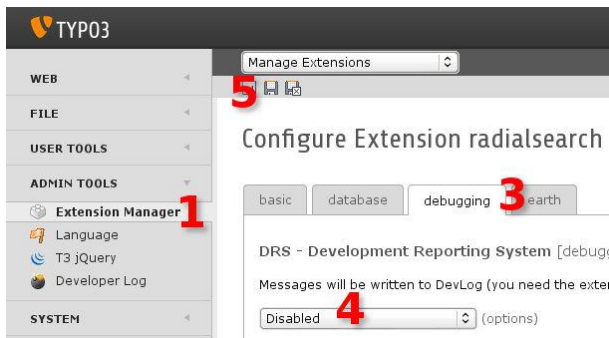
TYPO3

WEB

FILE

USER TOOLS

ADMIN TOOLS

Extension Manager 1

Language

T3 jQuery

Developer Log

SYSTEM

Manage Extensions

5

Configure Extension radialsearch

basic | database | debugging 3 earth

DRS - Development Reporting System [debug

Messages will be written to DevLog (you need the exte

Disabled 4 (options)